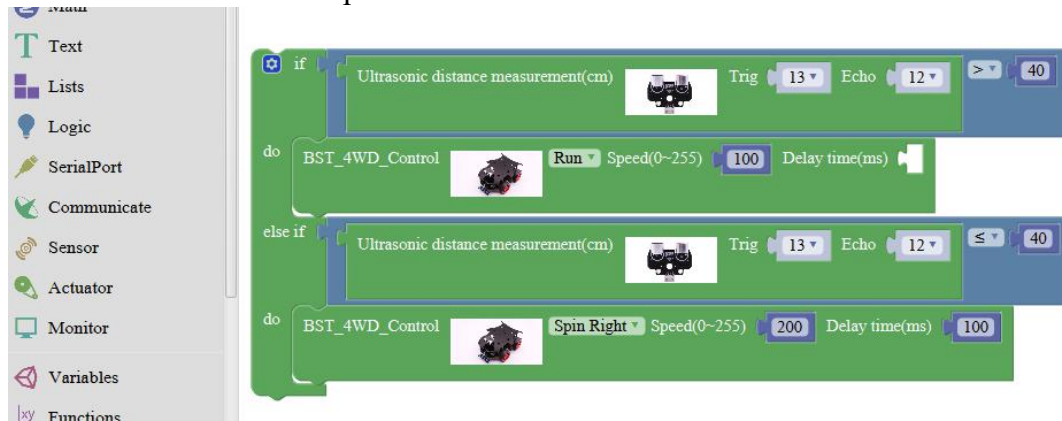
Math
Text
Lists
Logic
SerialPort
Communicate
Sensor
Actuator
Monitor
Variables
Functions

if Ultrasonic distance measurement(cm) Trig 13 Echo 12 > 40
do BST_4WD_Control Run Speed(0~255) 100 Delay time(ms)
else if Ultrasonic distance measurement(cm) Trig 13 Echo 12 ≤ 40
do BST_4WD_Control Spin Right Speed(0~255) 200 Delay time(ms) 100